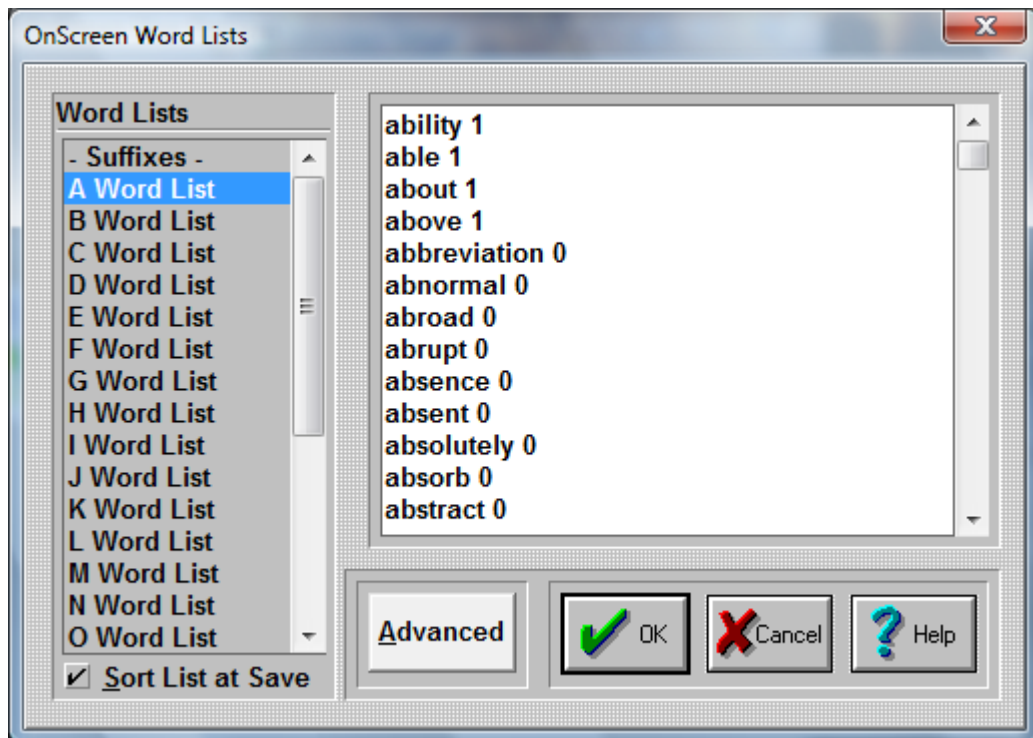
OnScreen Word Lists

Word Lists

- Suffixes -
A Word List
B Word List
C Word List
D Word List
E Word List
F Word List
G Word List
H Word List
I Word List
J Word List
K Word List
L Word List
M Word List
N Word List
O Word List

Sort List at Save

ability 1
able 1
about 1
above 1
abbreviation 0
abnormal 0
abroad 0
abrupt 0
absence 0
absent 0
absolutely 0
absorb 0
abstract 0

Advanced

OK

Cancel

Help